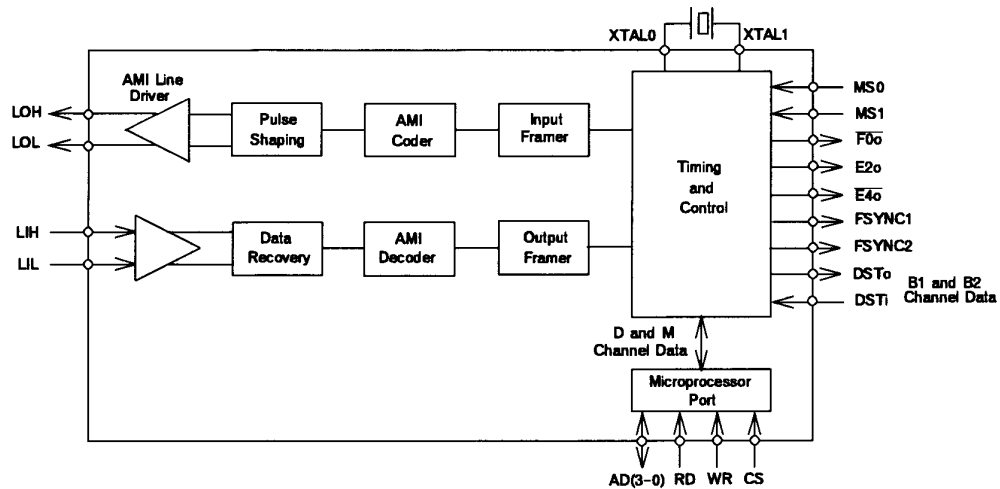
XTAL0
XTAL1
AMI Line Driver
LOH
LOL
Pulse Shaping
AMI Coder
Input Framer
MS0
MS1
$\overline{F0o}$
E2o
$\overline{E4o}$
FSYNC1
FSYNC2
DSTo
DSTi
B1 and B2 Channel Data
Timing and Control
LIH
LIL
Data Recovery
AMI Decoder
Output Framer
D and M Channel Data
Microprocessor Port
AD(3-0)
RD
WR
CS